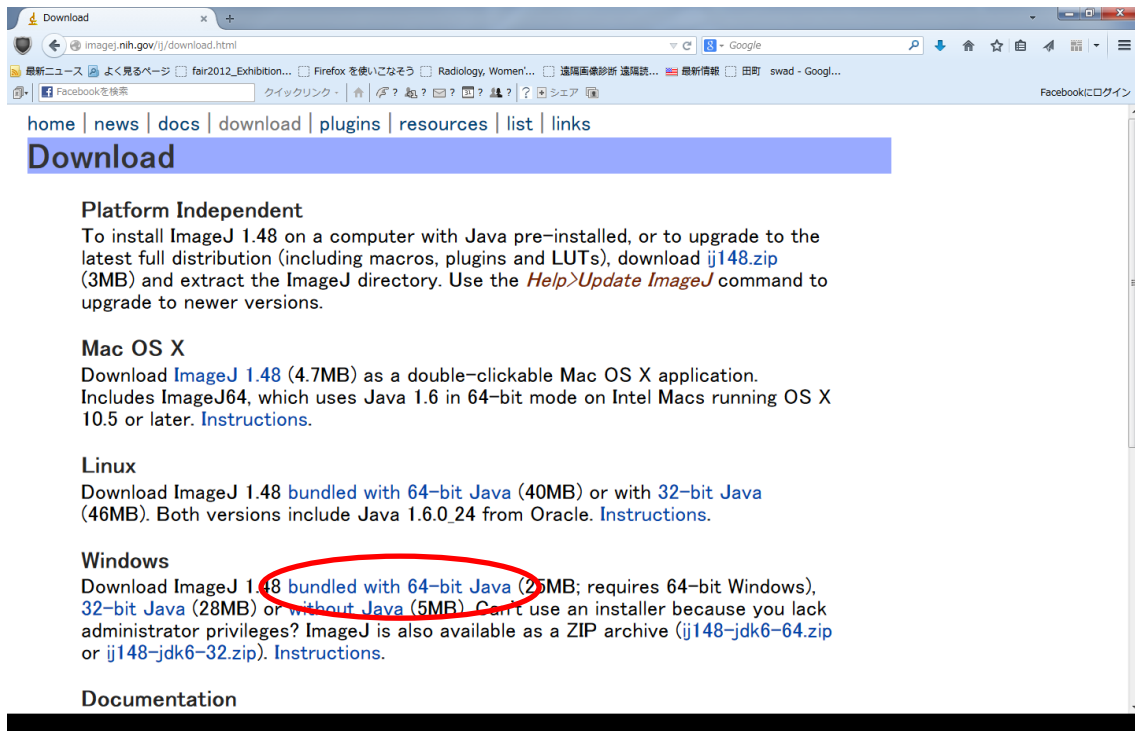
Download ×

imagej.nih.gov/ij/download.html

Google

最新ニュース よく見るページ fair2012_Exhibition... Firefox を使いこなそう Radiology, Women'... 遠隔画像診断 遠隔読... 最新情報 田町 swad - Googl...

Facebookを検索 クイックリンク シェア Facebookにログイン

home | news | docs | download | plugins | resources | list | links

Download

Platform Independent

To install ImageJ 1.48 on a computer with Java pre-installed, or to upgrade to the latest full distribution (including macros, plugins and LUTs), download ij148.zip (3MB) and extract the ImageJ directory. Use the Help>Update ImageJ command to upgrade to newer versions.

Mac OS X

Download ImageJ 1.48 (4.7MB) as a double-clickable Mac OS X application. Includes ImageJ64, which uses Java 1.6 in 64-bit mode on Intel Macs running OS X 10.5 or later. Instructions.

Linux

Download ImageJ 1.48 bundled with 64-bit Java (40MB) or with 32-bit Java (46MB). Both versions include Java 1.6.0_24 from Oracle. Instructions.

Windows

Download ImageJ 1.48 bundled with 64-bit Java (25MB; requires 64-bit Windows), 32-bit Java (28MB) or without Java (5MB). Can't use an installer because you lack administrator privileges? ImageJ is also available as a ZIP archive (ij148-jdk6-64.zip or ij148-jdk6-32.zip). Instructions.

Documentation